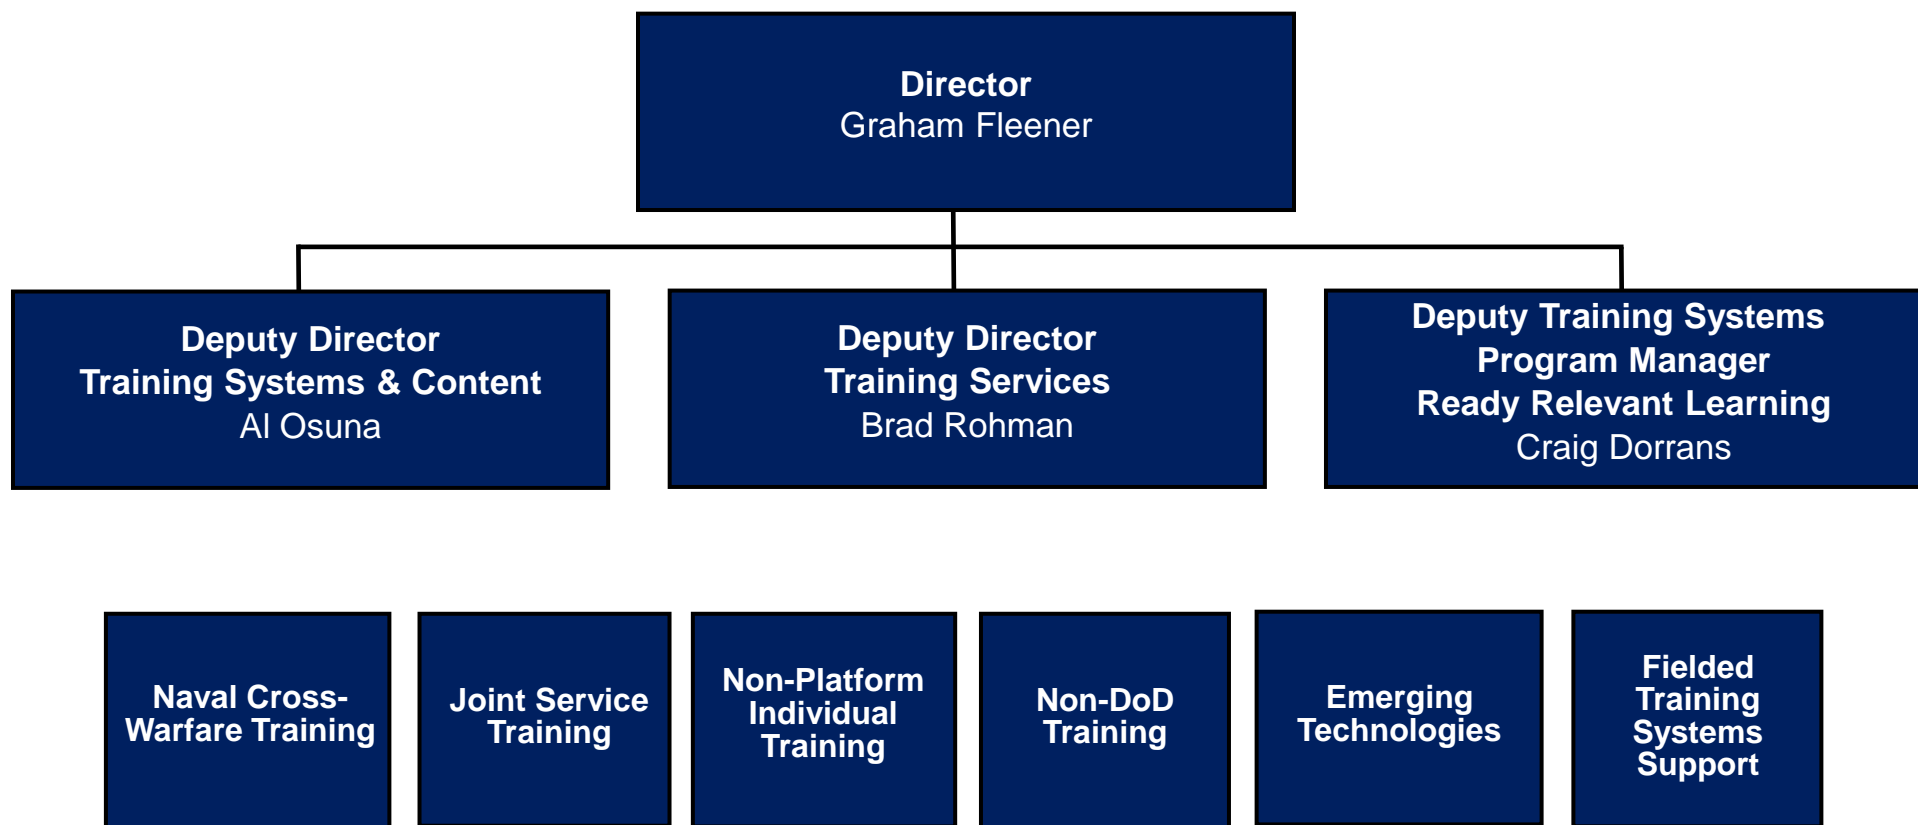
Director
Graham Fleener

Deputy Director
Training Systems & Content
Al Osuna

Deputy Director
Training Services
Brad Rohman

Deputy Training Systems
Program Manager
Ready Relevant Learning
Craig Dorrans

Naval Cross-Warfare Training

Joint Service Training

Non-Platform Individual Training

Non-DoD Training

Emerging Technologies

Fielded Training Systems Support